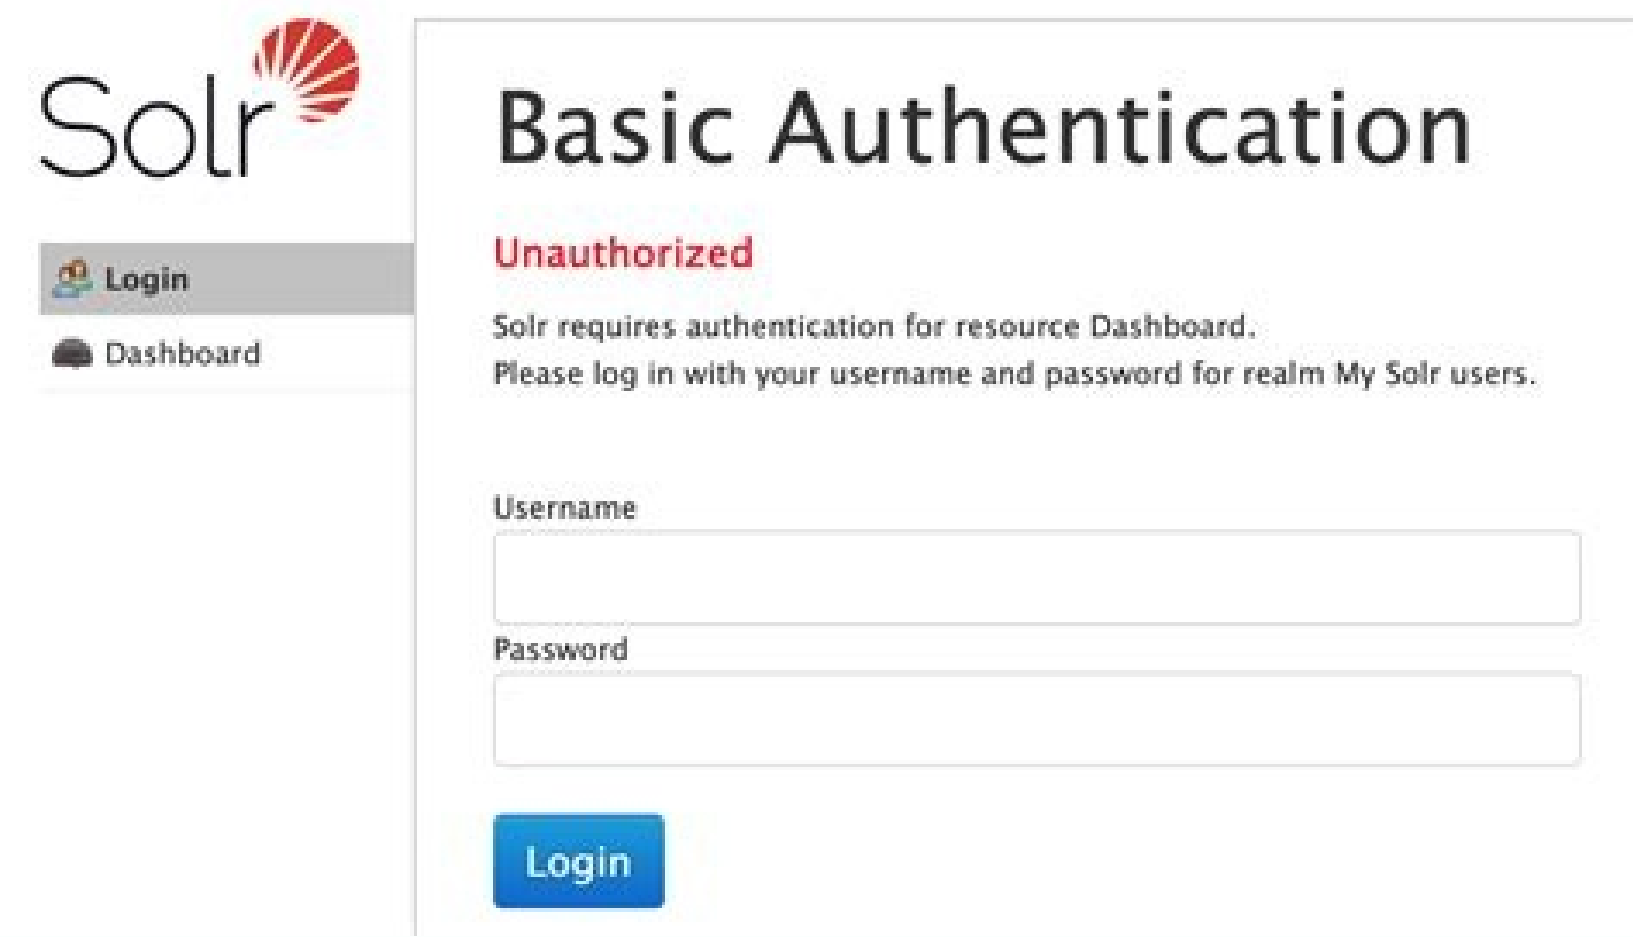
Solr

Login

Dashboard

Basic Authentication

Unauthorized

Solr requires authentication for resource Dashboard.
Please log in with your username and password for realm My Solr users.

Username

Password

Login